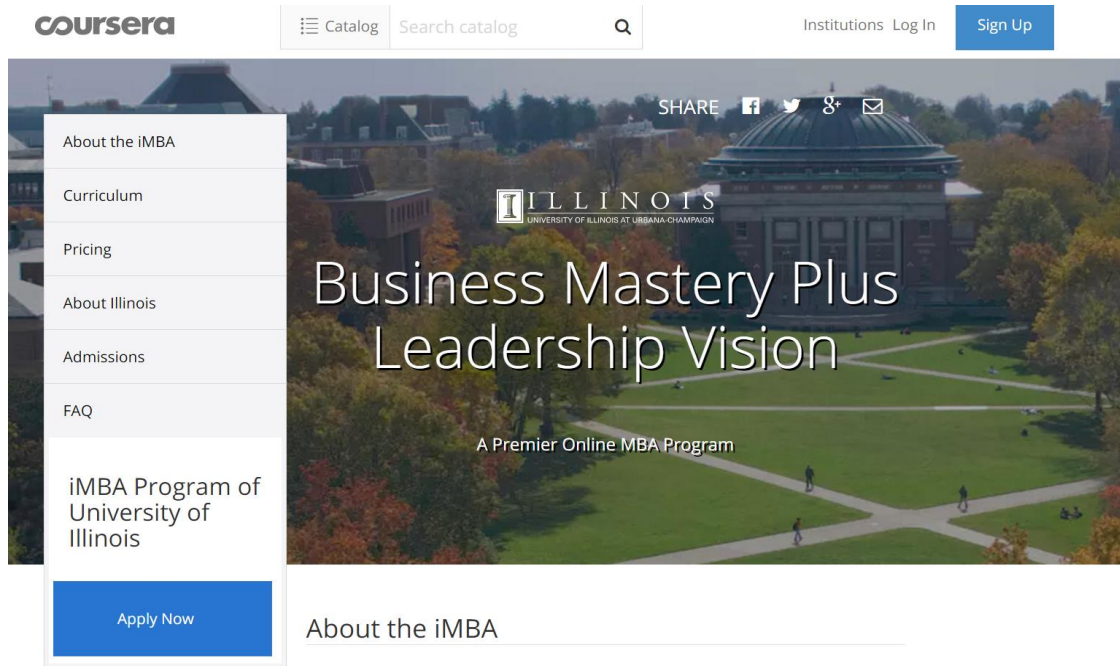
coursera

Catalog Search catalog

Institutions Log In Sign Up

SHARE

About the iMBA

Curriculum

Pricing

About Illinois

Admissions

FAQ

iMBA Program of University of Illinois

Apply Now

ILLINOIS
UNIVERSITY OF ILLINOIS AT URBANA-CHAMPAIGN

Business Mastery Plus Leadership Vision

A Premier Online MBA Program

About the iMBA